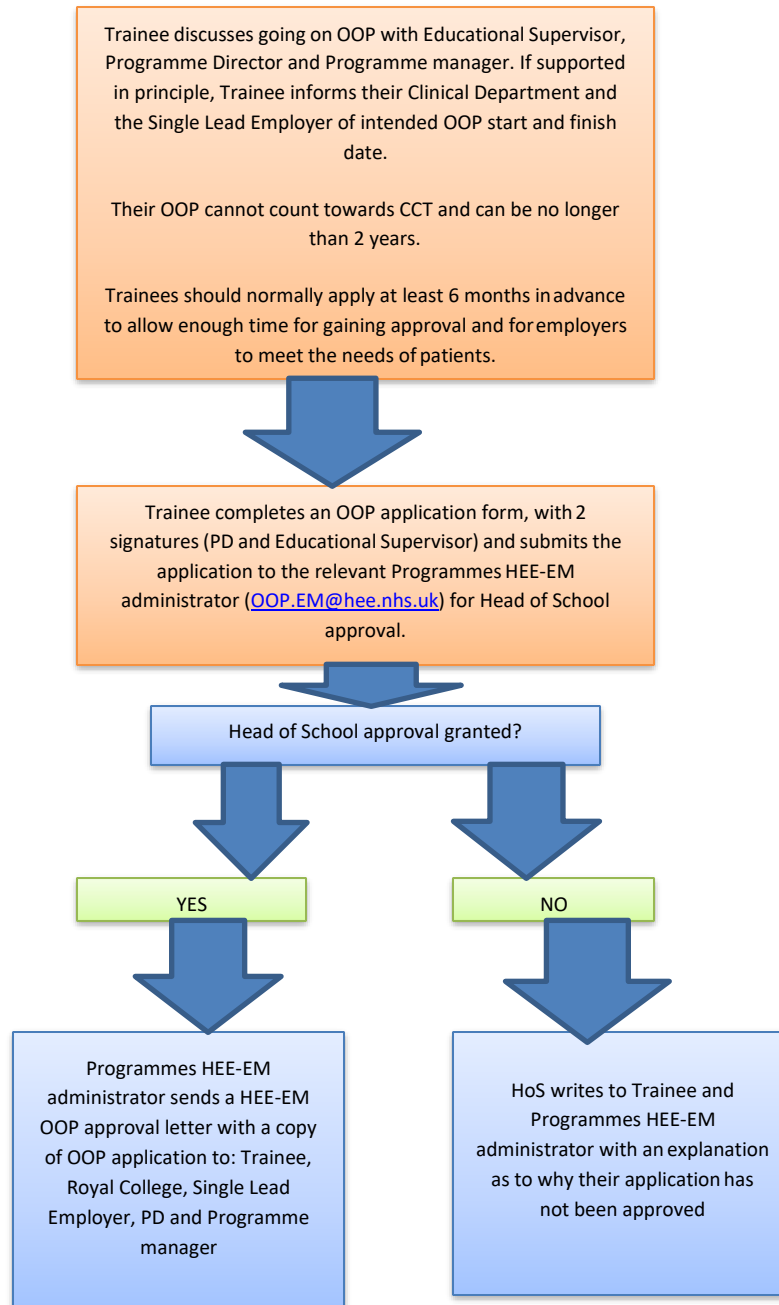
Trainee discusses going on OOP with Educational Supervisor, Programme Director and Programme manager. If supported in principle, Trainee informs their Clinical Department and the Single Lead Employer of intended OOP start and finish date.

Their OOP cannot count towards CCT and can be no longer than 2 years.

Trainees should normally apply at least 6 months in advance to allow enough time for gaining approval and for employers to meet the needs of patients.

Trainee completes an OOP application form, with 2 signatures (PD and Educational Supervisor) and submits the application to the relevant Programmes HEE-EM administrator (OOP.EM@hee.nhs.uk) for Head of School approval.

Head of School approval granted?

YES

NO

Programmes HEE-EM administrator sends a HEE-EM OOP approval letter with a copy of OOP application to: Trainee, Royal College, Single Lead Employer, PD and Programme manager

HoS writes to Trainee and Programmes HEE-EM administrator with an explanation as to why their application has not been approved